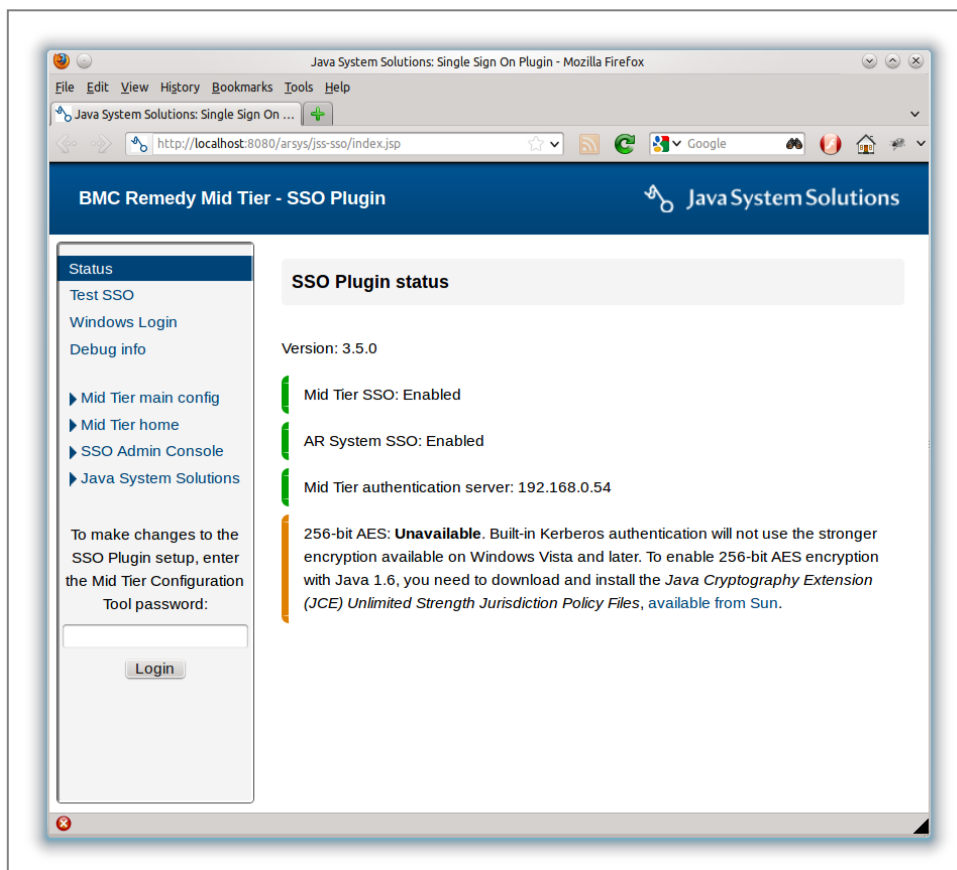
Java System Solutions: Single Sign On Plugin - Mozilla Firefox

File Edit View History Bookmarks Tools Help

Java System Solutions: Single Sign On ...

http://localhost:8080/arsys/jss-sso/index.jsp

Google

BMC Remedy Mid Tier - SSO Plugin

Java System Solutions

Status
Test SSO
Windows Login
Debug info

Mid Tier main config
Mid Tier home
SSO Admin Console
Java System Solutions

To make changes to the SSO Plugin setup, enter the Mid Tier Configuration Tool password:

Login

SSO Plugin status

Version: 3.5.0

Mid Tier SSO: Enabled

AR System SSO: Enabled

Mid Tier authentication server: 192.168.0.54

256-bit AES: **Unavailable**. Built-in Kerberos authentication will not use the stronger encryption available on Windows Vista and later. To enable 256-bit AES encryption with Java 1.6, you need to download and install the *Java Cryptography Extension (JCE) Unlimited Strength Jurisdiction Policy Files*, available from Sun.